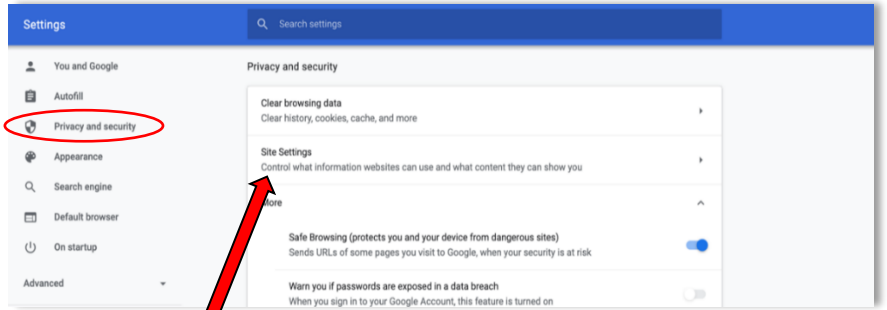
Settings

Search settings

You and Google

Autofill

Privacy and security

Appearance

Search engine

Default browser

On startup

Advanced

Privacy and security

Clear browsing data
Clear history, cookies, cache, and more

Site Settings
Control what information websites can use and what content they can show you

ore

Safe Browsing (protects you and your device from dangerous sites)
Sends URLs of some pages you visit to Google, when your security is at risk

Warn you if passwords are exposed in a data breach
When you sign in to your Google Account, this feature is turned on